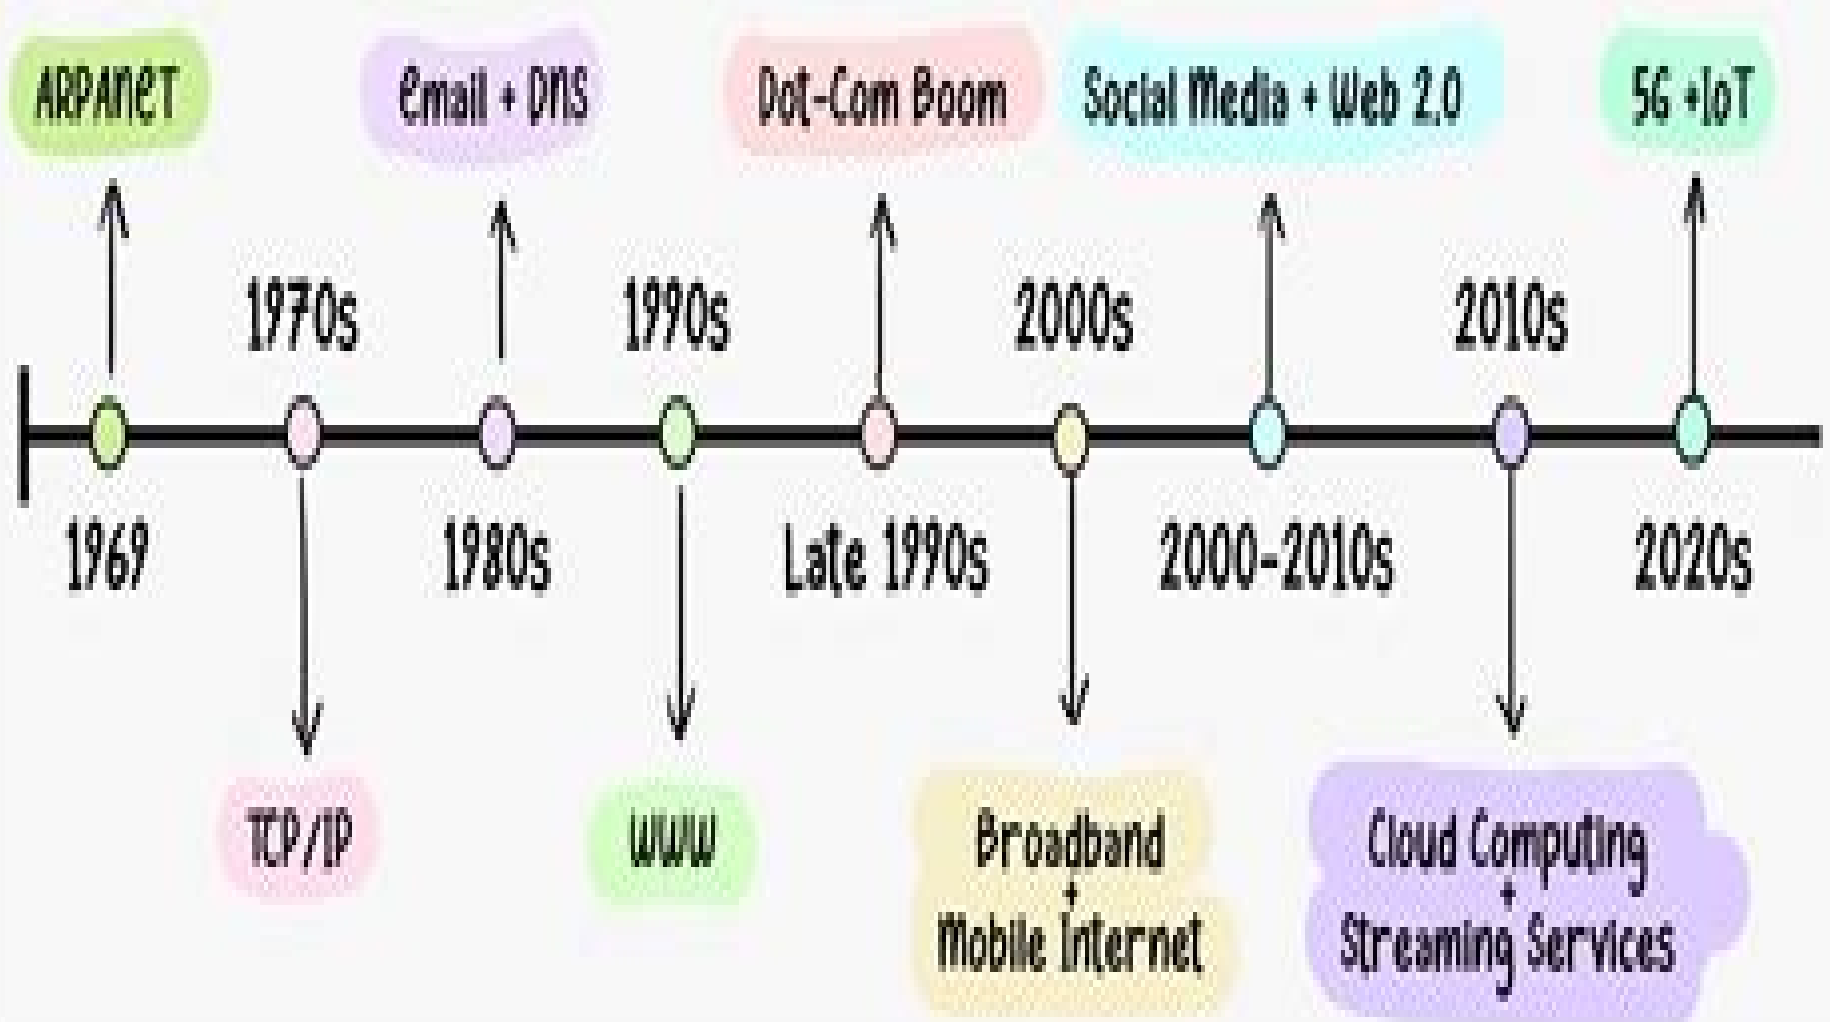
ARPANET

Email + DNS

Dot-Com Boom

Social Media + Web 2.0

5G + IoT

1970s

1990s

2000s

2010s

1969

1980s

Late 1990s

2000-2010s

2020s

TCP/IP

WWW

Broadband + Mobile Internet

Cloud Computing + Streaming Services